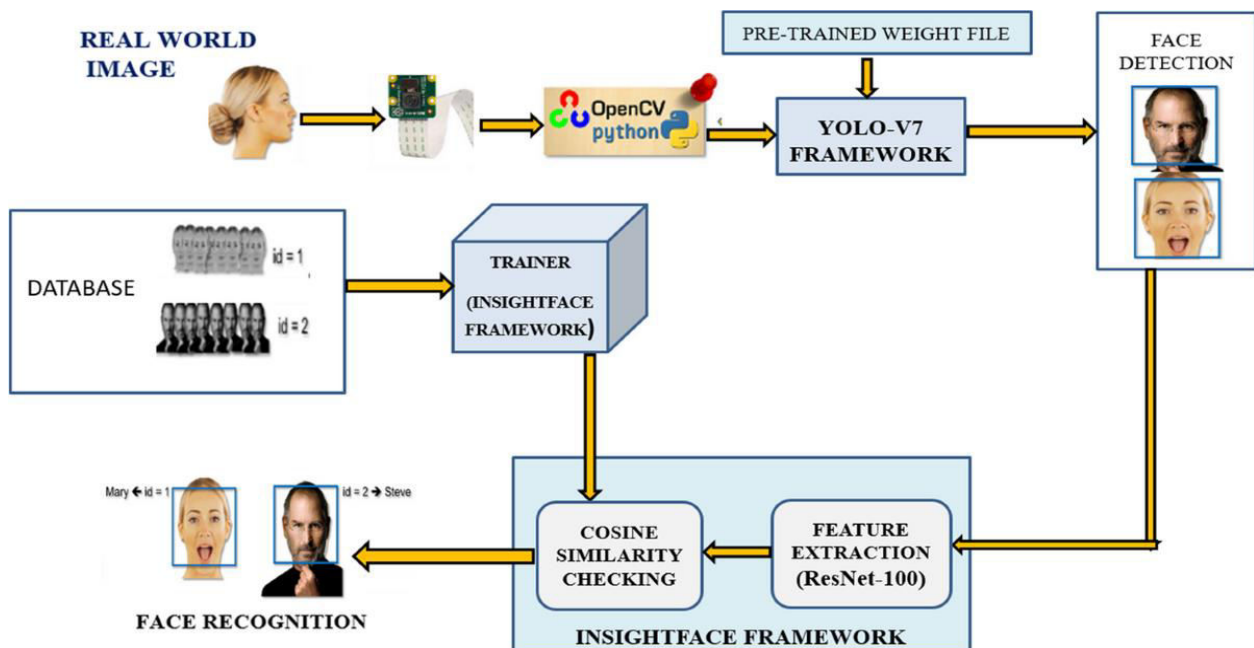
REAL WORLD IMAGE

OpenCV python

PRE-TRAINED WEIGHT FILE

YOLO-V7 FRAMEWORK

FACE DETECTION

DATABASE

id = 1

id = 2

TRAINER

(INSIGHTFACE FRAMEWORK)

Mary ← id = 1

id = 2 → Steve

COSINE SIMILARITY CHECKING

FEATURE EXTRACTION (ResNet-100)

FACE RECOGNITION

INSIGHTFACE FRAMEWORK